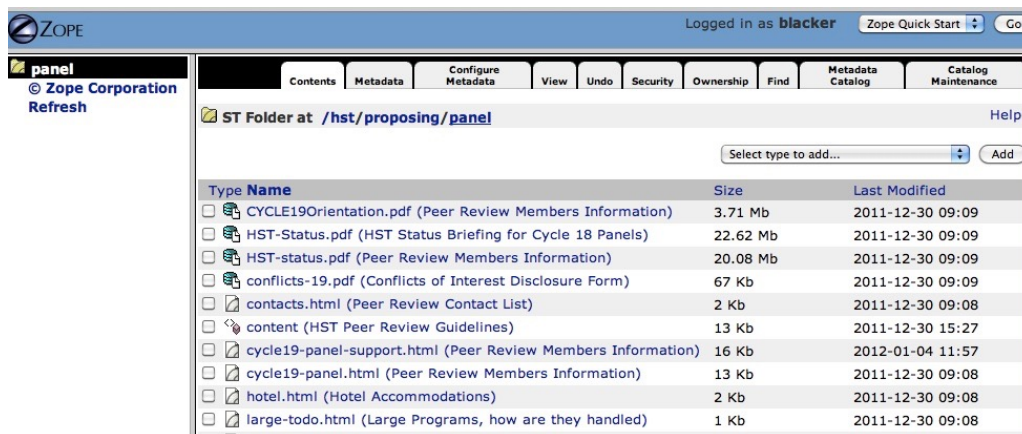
ZOPE

Logged in as blacker

Zope Quick Start

Go

panel
© Zope Corporation
Refresh

Contents | Metadata | Configure Metadata | View | Undo | Security | Ownership | Find | Metadata Catalog | Catalog Maintenance

ST Folder at /hst/proposing/panel

Help

Select type to add...

Add

| Type Name | Size | Last Modified |
|---|---|---|
| CYCLE19Orientation.pdf (Peer Review Members Information) | 3.71 Mb | 2011-12-30 09:09 |
| HST-Status.pdf (HST Status Briefing for Cycle 18 Panels) | 22.62 Mb | 2011-12-30 09:09 |
| HST-status.pdf (Peer Review Members Information) | 20.08 Mb | 2011-12-30 09:09 |
| conflicts-19.pdf (Conflicts of Interest Disclosure Form) | 67 Kb | 2011-12-30 09:09 |
| contacts.html (Peer Review Contact List) | 2 Kb | 2011-12-30 09:08 |
| content (HST Peer Review Guidelines) | 13 Kb | 2011-12-30 15:27 |
| cycle19-panel-support.html (Peer Review Members Information) | 16 Kb | 2012-01-04 11:57 |
| cycle19-panel.html (Peer Review Members Information) | 13 Kb | 2011-12-30 09:08 |
| hotel.html (Hotel Accommodations) | 2 Kb | 2011-12-30 09:08 |
| large-todo.html (Large Programs, how are they handled) | 1 Kb | 2011-12-30 09:08 |